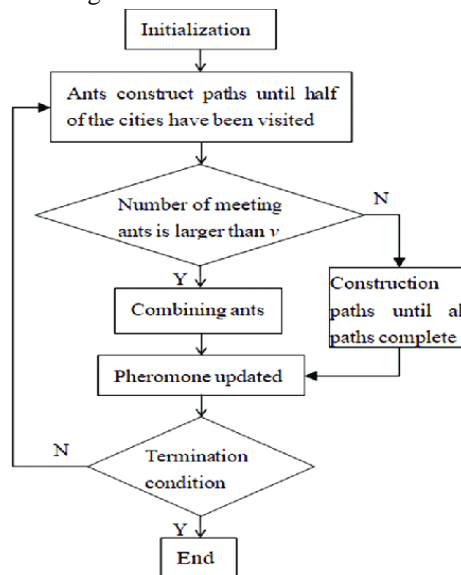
Initialization

Ants construct paths until half of the cities have been visited

Number of meeting ants is larger than $\nu$

N

Y

Combining ants

Construction paths until al paths complete

Pheromone updated

N

Termination condition

Y

End